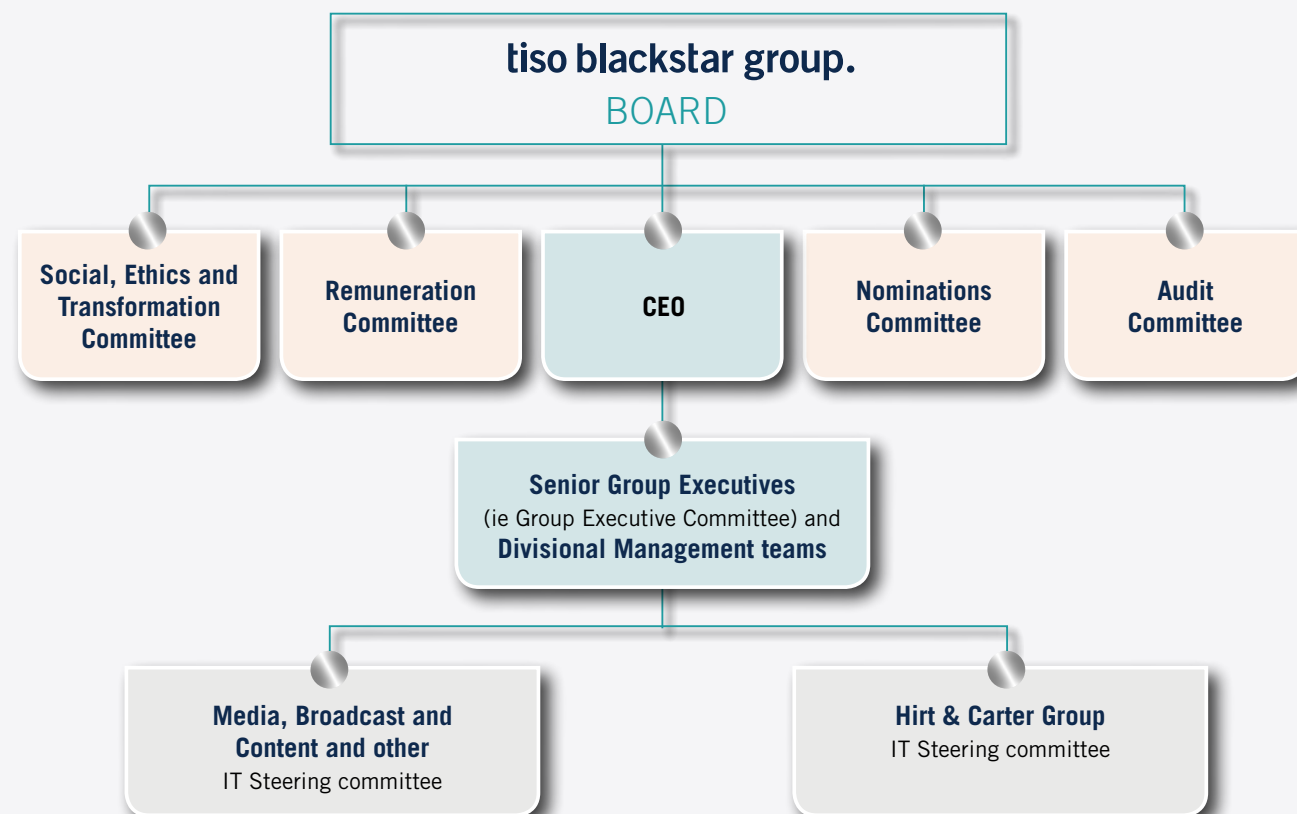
tiso blackstar group.
BOARD

Social, Ethics and Transformation Committee

Remuneration Committee

CEO

Nominations Committee

Audit Committee

Senior Group Executives
(ie Group Executive Committee) and
Divisional Management teams

Media, Broadcast and Content and other
IT Steering committee

Hirt & Carter Group
IT Steering committee